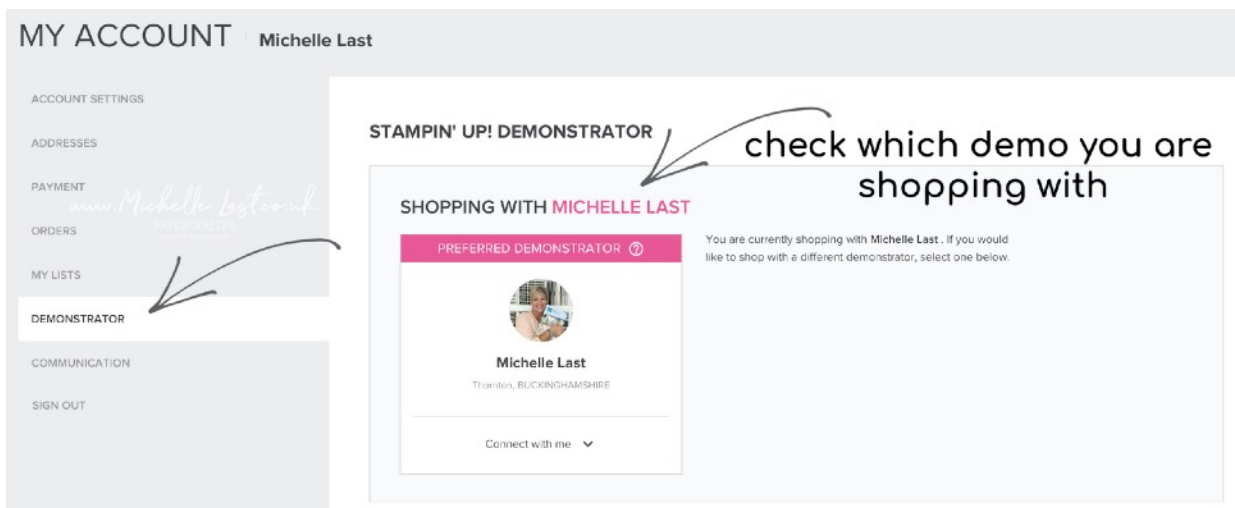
MY ACCOUNT Michelle Last

ACCOUNT SETTINGS

ADDRESSES

PAYMENT

www.MichelleLast.co.uk
PAPER CRAFTER
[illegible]

ORDERS

MY LISTS

DEMONSTRATOR

COMMUNICATION

SIGN OUT

STAMPIN' UP! DEMONSTRATOR

check which demo you are shopping with

SHOPPING WITH MICHELLE LAST

PREFERRED DEMONSTRATOR ?

Michelle Last

Thornton, BUCKINGHAMSHIRE

Connect with me

You are currently shopping with Michelle Last . If you would like to shop with a different demonstrator, select one below.